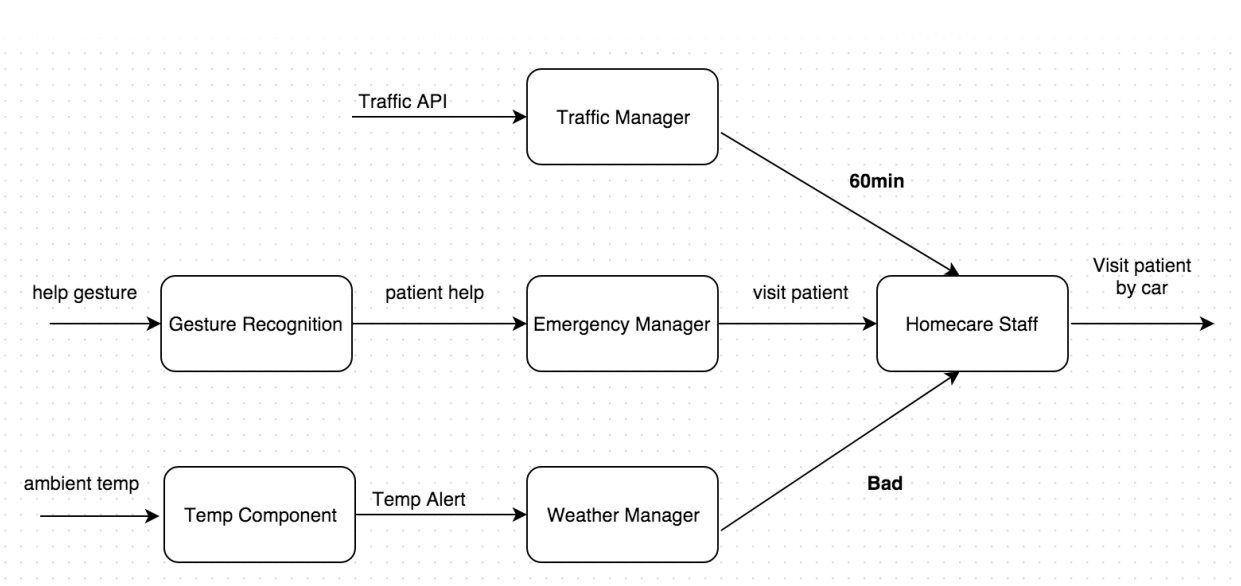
Traffic API

Traffic Manager

60min

help gesture

Gesture Recognition

patient help

Emergency Manager

visit patient

Homecare Staff

Visit patient by car

ambient temp

Temp Component

Temp Alert

Weather Manager

Bad